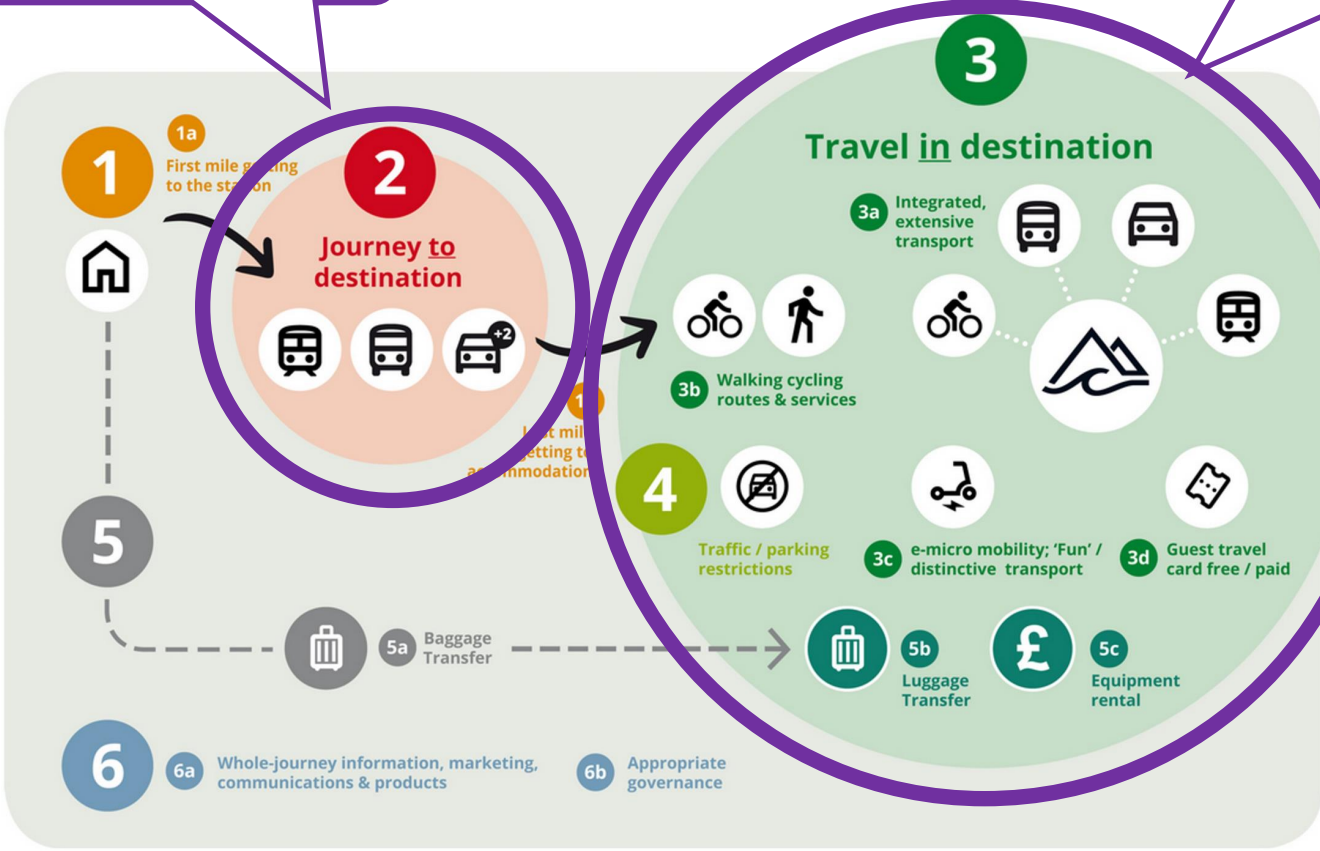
1

1a

First mile g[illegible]ing to the sta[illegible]on

2

Journey to destination

+2

1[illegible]

L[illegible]t mil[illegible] getting t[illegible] a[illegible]mmodation

3

Travel in destination

3a

Integrated, extensive transport

3b

Walking cycling routes & services

4

Traffic / parking restrictions

3c

e-micro mobility; 'Fun' / distinctive transport

3d

Guest travel card free / paid

5

5a

Baggage Transfer

5b

Luggage Transfer

£

5c

Equipment rental

6

6a

Whole-journey information, marketing, communications & products

6b

Appropriate governance